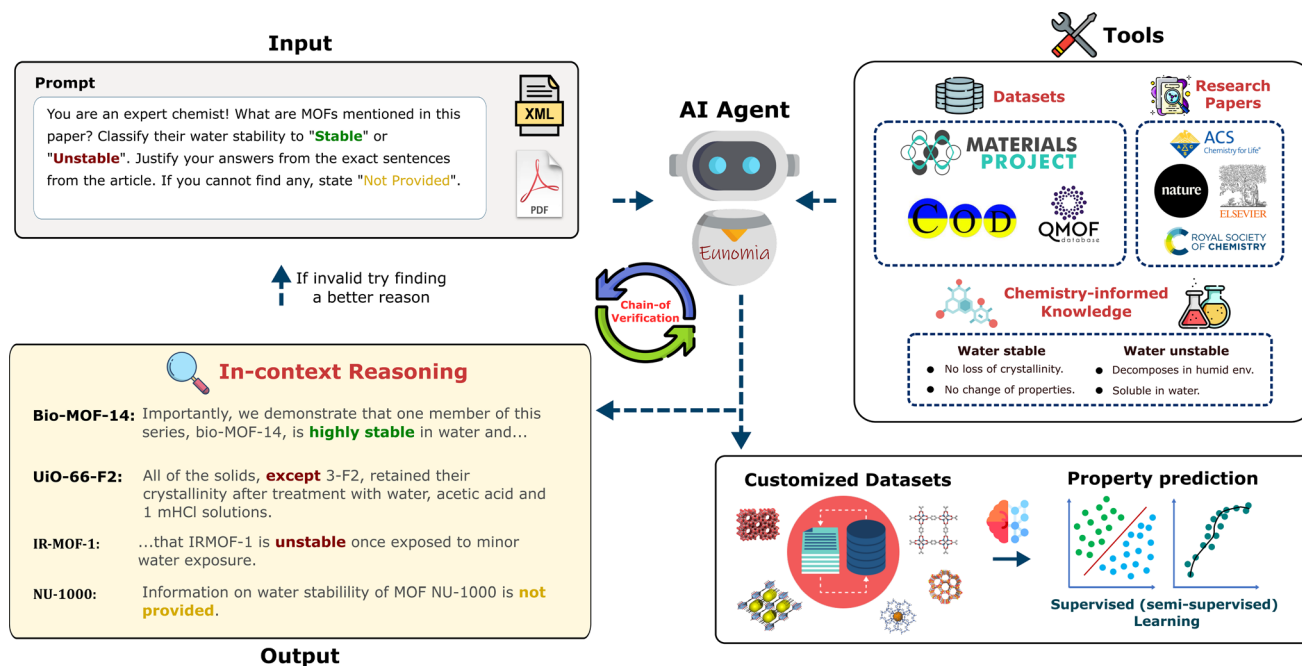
Input

Prompt

You are an expert chemist! What are MOFs mentioned in this paper? Classify their water stability to "Stable" or "Unstable". Justify your answers from the exact sentences from the article. If you cannot find any, state "Not Provided".

XML

PDF

AI Agent

Eunomia

Tools

Datasets

Research Papers

MATERIALS PROJECT

COD

QMOF database

ACS Chemistry for Life

nature

ELSEVIER

ROYAL SOCIETY OF CHEMISTRY

Chemistry-informed Knowledge

Water stable
• No loss of crystallinity.
• No change of properties.

Water unstable
• Decomposes in humid env.
• Soluble in water.

If invalid try finding a better reason

Chain-of Verification

In-context Reasoning

Bio-MOF-14: Importantly, we demonstrate that one member of this series, bio-MOF-14, is highly stable in water and...

UiO-66-F2: All of the solids, except 3-F2, retained their crystallinity after treatment with water, acetic acid and 1 mHCl solutions.

IR-MOF-1: ...that IRMOF-1 is unstable once exposed to minor water exposure.

NU-1000: Information on water stabillity of MOF NU-1000 is not provided.

Output

Customized Datasets

Property prediction

Supervised (semi-supervised) Learning